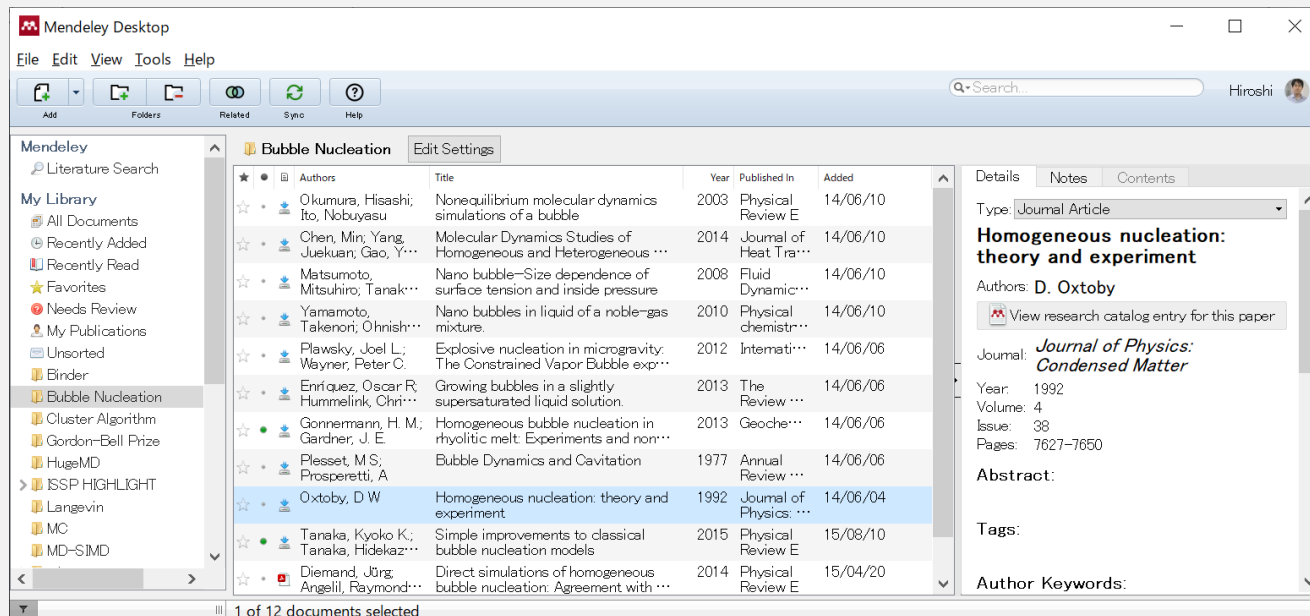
Mendeley Desktop

File Edit View Tools Help

Add Folders Related Sync Help

Search...

Hiroshi

Mendeley
Literature Search

My Library
All Documents
Recently Added
Recently Read
Favorites
Needs Review
My Publications
Unsorted
Binder
Bubble Nucleation
Cluster Algorithm
Gordon-Bell Prize
HugeMD
ISSP HIGHLIGHT
Langevin
MC
MD-SIMD

Bubble Nucleation Edit Settings

| Authors | Title | Year | Published In | Added |
|---|---|---|---|---|
| Okumura, Hisashi; Ito, Nobuyasu | Nonequilibrium molecular dynamics simulations of a bubble | 2003 | Physical Review E | 14/06/10 |
| Chen, Min; Yang, Juekuan; Gao, Y… | Molecular Dynamics Studies of Homogeneous and Heterogeneous … | 2014 | Journal of Heat Tra… | 14/06/10 |
| Matsumoto, Mitsuhiro; Tanak… | Nano bubble—Size dependence of surface tension and inside pressure | 2008 | Fluid Dynamic… | 14/06/10 |
| Yamamoto, Takenori; Ohnish… | Nano bubbles in liquid of a noble-gas mixture. | 2010 | Physical chemistr… | 14/06/10 |
| Plawsky, Joel L.; Wayner, Peter C. | Explosive nucleation in microgravity: The Constrained Vapor Bubble exp… | 2012 | Internati… | 14/06/06 |
| Enríquez, Oscar R; Hummelink, Chri… | Growing bubbles in a slightly supersaturated liquid solution. | 2013 | The Review … | 14/06/06 |
| Gonnermann, H. M.; Gardner, J. E. | Homogeneous bubble nucleation in rhyolitic melt: Experiments and non… | 2013 | Geoche… | 14/06/06 |
| Plesset, M S; Prosperetti, A | Bubble Dynamics and Cavitation | 1977 | Annual Review … | 14/06/06 |
| Oxtoby, D W | Homogeneous nucleation: theory and experiment | 1992 | Journal of Physics: … | 14/06/04 |
| Tanaka, Kyoko K.; Tanaka, Hidekaz… | Simple improvements to classical bubble nucleation models | 2015 | Physical Review E | 15/08/10 |
| Diemand, Jürg; Angélil, Raymond… | Direct simulations of homogeneous bubble nucleation: Agreement with … | 2014 | Physical Review E | 15/04/20 |

Details Notes Contents

Type: Journal Article

Homogeneous nucleation: theory and experiment

Authors: D. Oxtoby

View research catalog entry for this paper

Journal: Journal of Physics: Condensed Matter

Year: 1992
Volume: 4
Issue: 38
Pages: 7627-7650

Abstract:

Tags:

Author Keywords:

1 of 12 documents selected